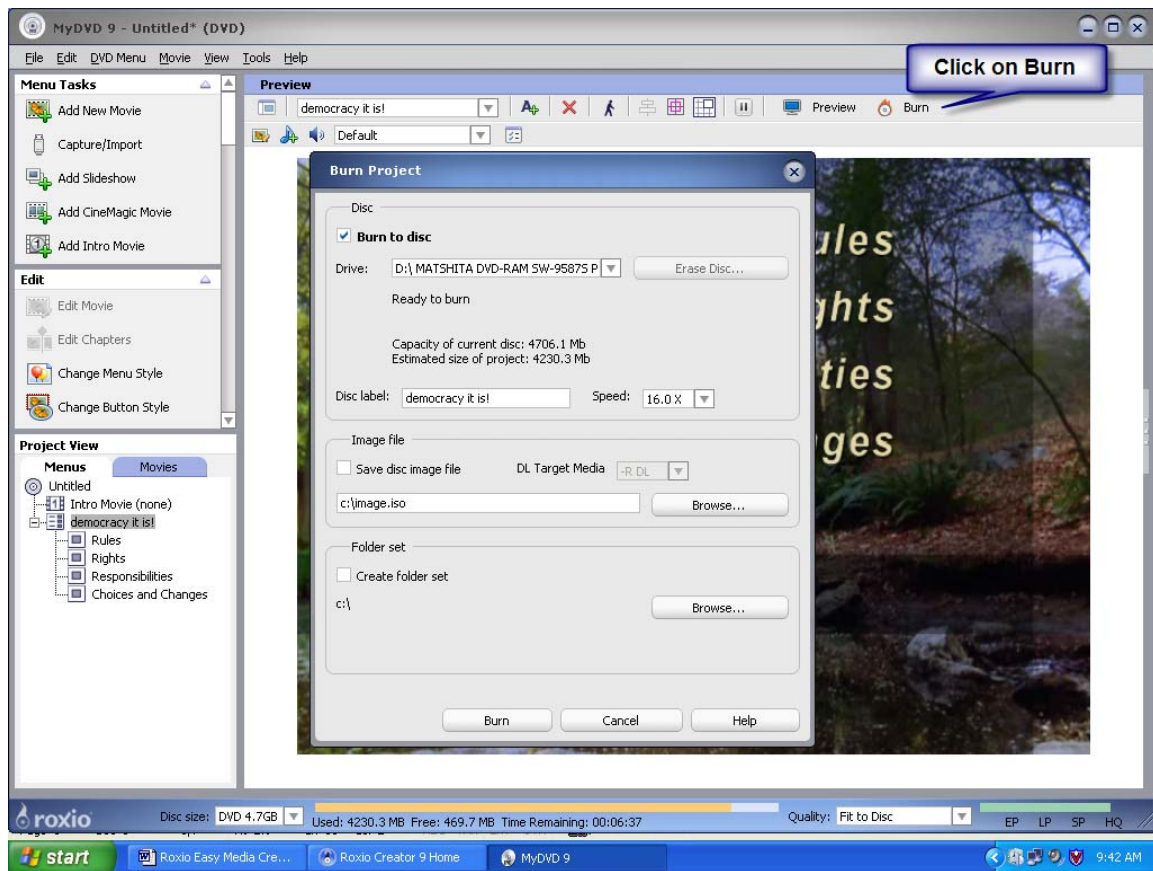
MyDVD 9 - Untitled* (DVD)

File Edit DVD Menu Movie View Tools Help

Menu Tasks
Add New Movie
Capture/Import
Add Slideshow
Add CineMagic Movie
Add Intro Movie

Edit
Edit Movie
Edit Chapters
Change Menu Style
Change Button Style

Project View
Menus Movies
Untitled
Intro Movie (none)
democracy it is!
Rules
Rights
Responsibilities
Choices and Changes

Preview
Click on Burn
democracy it is!
Preview Burn
Default

ules
ghts
ties
ges

Burn Project
Disc
Burn to disc
Drive: D:\ MATSHITA DVD-RAM SW-9587S P
Erase Disc...
Ready to burn
Capacity of current disc: 4706.1 Mb
Estimated size of project: 4230.3 Mb
Disc label: democracy it is!
Speed: 16.0 X

Image file
Save disc image file
DL Target Media -R DL
c:\image.iso
Browse...

Folder set
Create folder set
c:\
Browse...

Burn Cancel Help

roxio
Disc size: DVD 4.7GB
Used: 4230.3 MB Free: 469.7 MB Time Remaining: 00:06:37
Quality: Fit to Disc
EP LP SP HQ

start
Roxio Easy Media Cre...
Roxio Creator 9 Home
MyDVD 9
9:42 AM